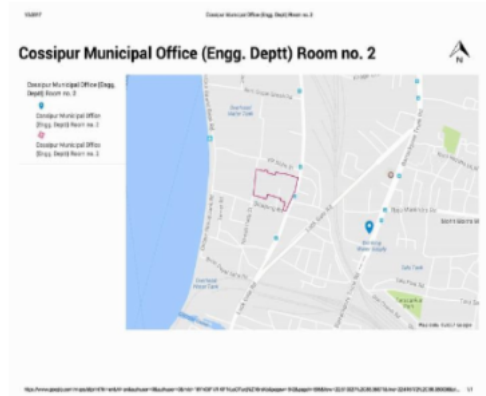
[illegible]

Cossipur Municipal Office (Engg. Deptt) Room no. 2

Cossipur Municipal Office (Engg. Deptt) Room no. 2

Cossipur Municipal Office (Engg. Deptt) Room no. 2

Cossipur Municipal Office (Engg. Deptt) Room no. 2

Cossipur Municipal Office (Engg. Deptt) Room no. 2

N

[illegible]

1/1